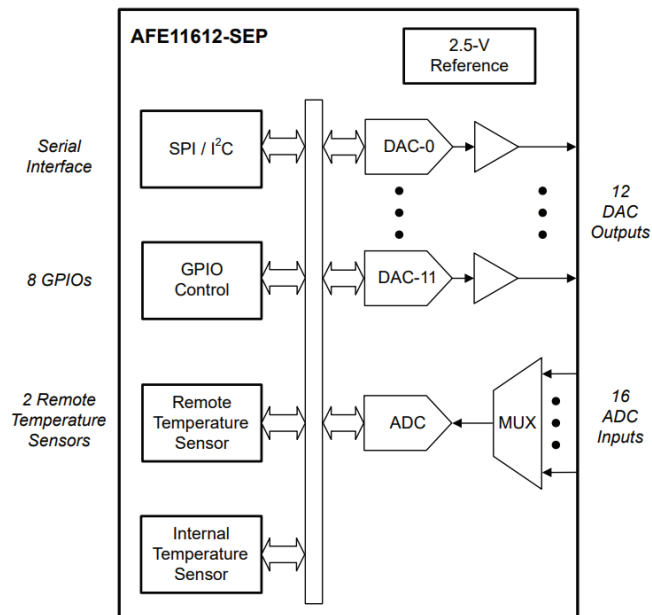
AFE11612-SEP

2.5-V Reference

Serial Interface

SPI / $I^2C$

DAC-0

12 DAC Outputs

8 GPIOs

GPIO Control

DAC-11

2 Remote Temperature Sensors

Remote Temperature Sensor

ADC

MUX

16 ADC Inputs

Internal Temperature Sensor